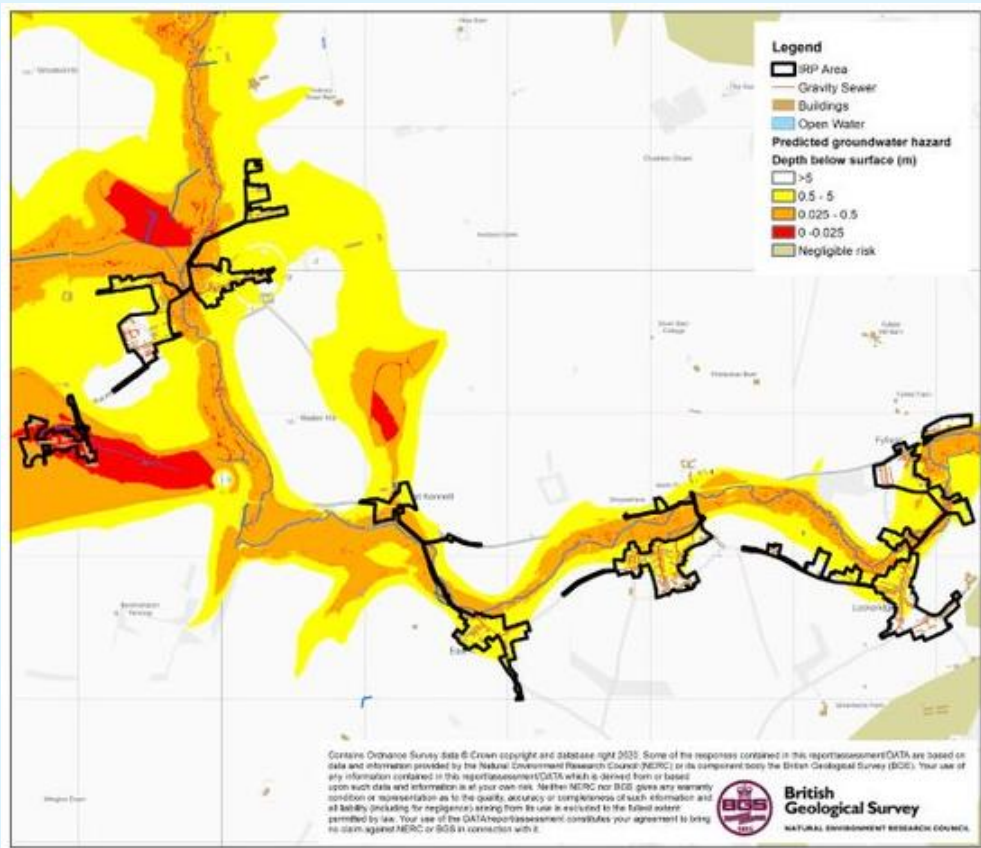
Legend
IRP Area
Gravity Sewer
Buildings
Open Water
Predicted groundwater hazard
Depth below surface (m)
>5
0.5 - 5
0.025 - 0.5
0 -0.025
Negligible risk

Contains Ordnance Survey data © Crown copyright and database right 2020. Some of the responses contained in this report/assessment/DATA are based on data and information provided by the Natural Environment Research Council (NERC) or its component body the British Geological Survey (BGS). Your use of any information contained in this report/assessment/DATA which is derived from or based upon such data and information is at your own risk. Neither NERC nor BGS gives any warranty condition or representation as to the quality, accuracy or completeness of such information and all liability (including for negligence) arising from its use is excluded to the fullest extent permitted by law. Your use of the DATA/report/assessment constitutes your agreement to bring no claim against NERC or BGS in connection with it.

BGS
British Geological Survey
NATURAL ENVIRONMENT RESEARCH COUNCIL